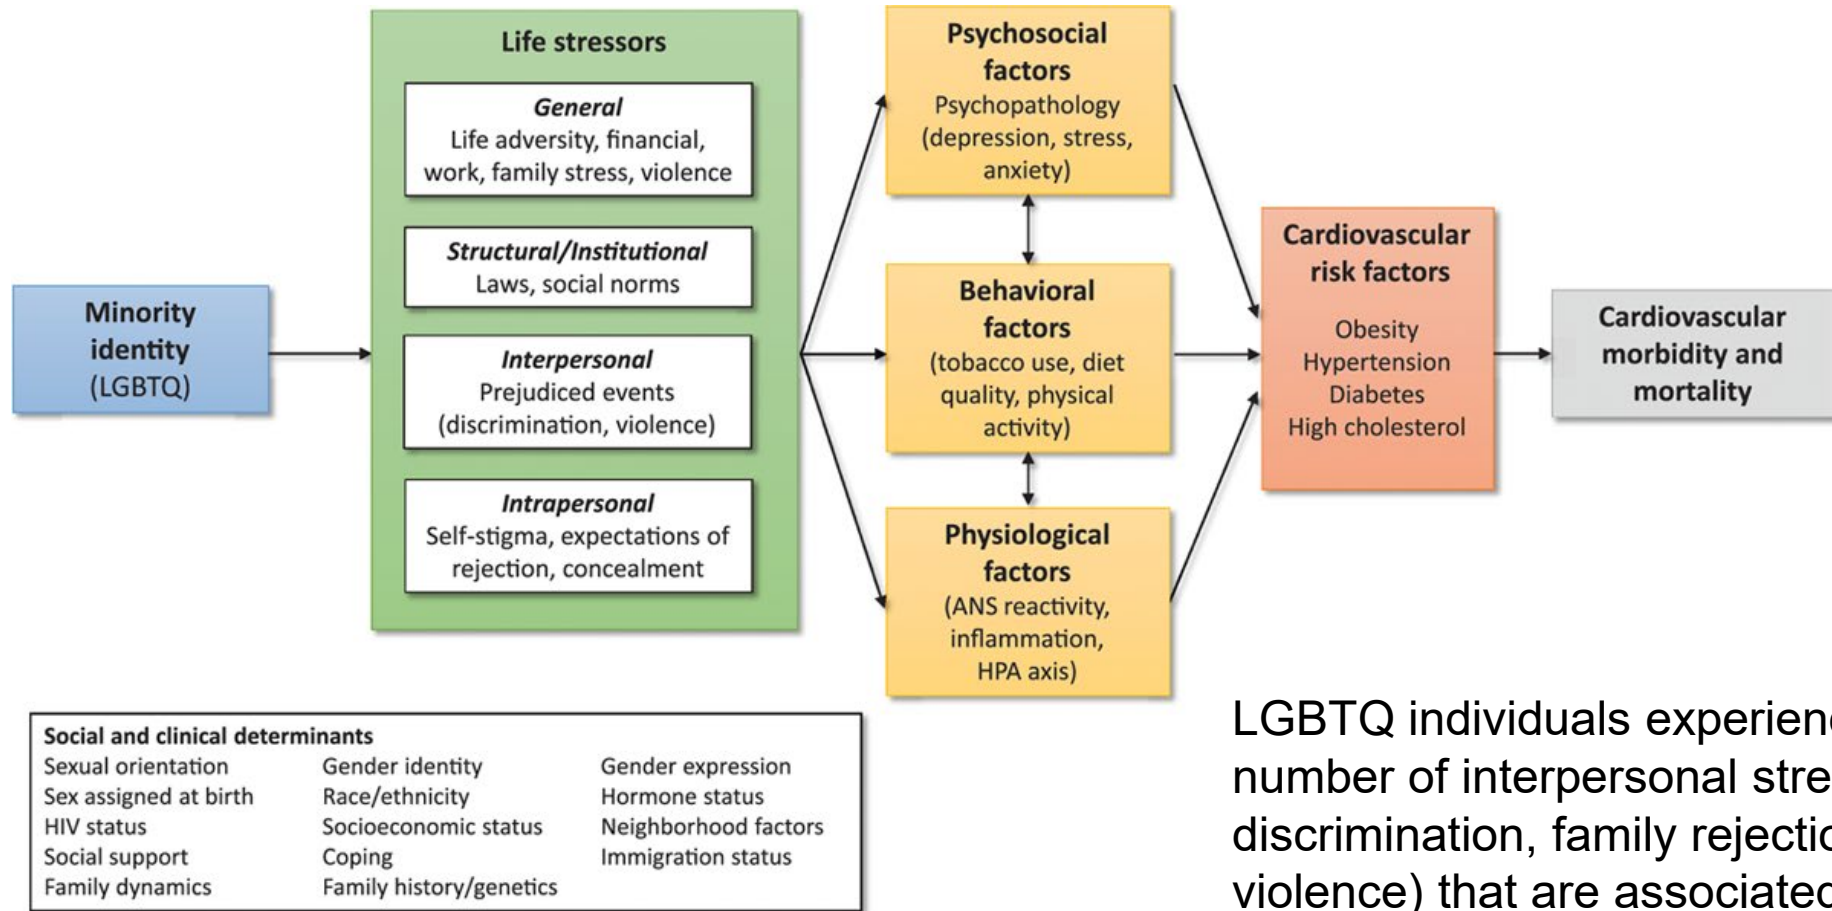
Minority identity (LGBTQ)

Life stressors

General
Life adversity, financial, work, family stress, violence

Structural/Institutional
Laws, social norms

Interpersonal
Prejudiced events (discrimination, violence)

Intrapersonal
Self-stigma, expectations of rejection, concealment

Psychosocial factors
Psychopathology (depression, stress, anxiety)

Behavioral factors
(tobacco use, diet quality, physical activity)

Physiological factors
(ANS reactivity, inflammation, HPA axis)

Cardiovascular risk factors
Obesity
Hypertension
Diabetes
High cholesterol

Cardiovascular morbidity and mortality

| Social and clinical determinants | | |
|---|---|---|
| Sexual orientation | Gender identity | Gender expression |
| Sex assigned at birth | Race/ethnicity | Hormone status |
| HIV status | Socioeconomic status | Neighborhood factors |
| Social support | Coping | Immigration status |
| Family dynamics | Family history/genetics | |

LGBTQ individuals experien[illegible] number of interpersonal stre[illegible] discrimination, family rejecti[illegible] violence) that are associate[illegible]